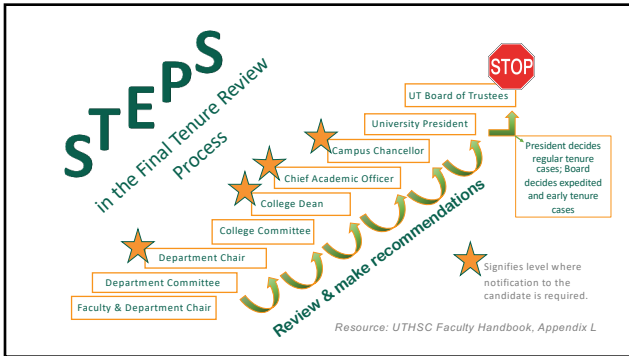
STEPS
in the Final Tenure Review Process

STOP

UT Board of Trustees

University President

Campus Chancellor

Chief Academic Officer

College Dean

College Committee

Department Chair

Department Committee

Faculty & Department Chair

Review & make recommendations

President decides regular tenure cases; Board decides expedited and early tenure cases

Signifies level where notification to the candidate is required.

Resource: UTHSC Faculty Handbook, Appendix L